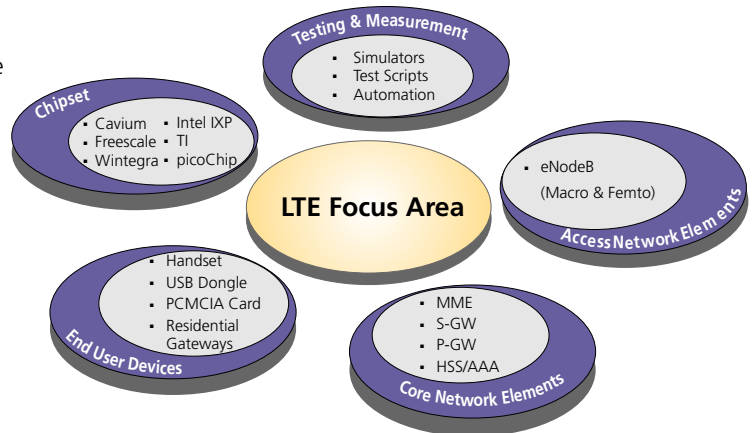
Testing & Measurement
- Simulators
- Test Scripts
- Automation

Chipset
- Cavium
- Freescale
- Wintegra
- Intel IXP
- TI
- picoChip

LTE Focus Area

- eNodeB (Macro & Femto)
Access Network Elements

- Handset
- USB Dongle
- PCMCIA Card
- Residential Gateways
End User Devices

- MME
- S-GW
- P-GW
- HSS/AAA
Core Network Elements